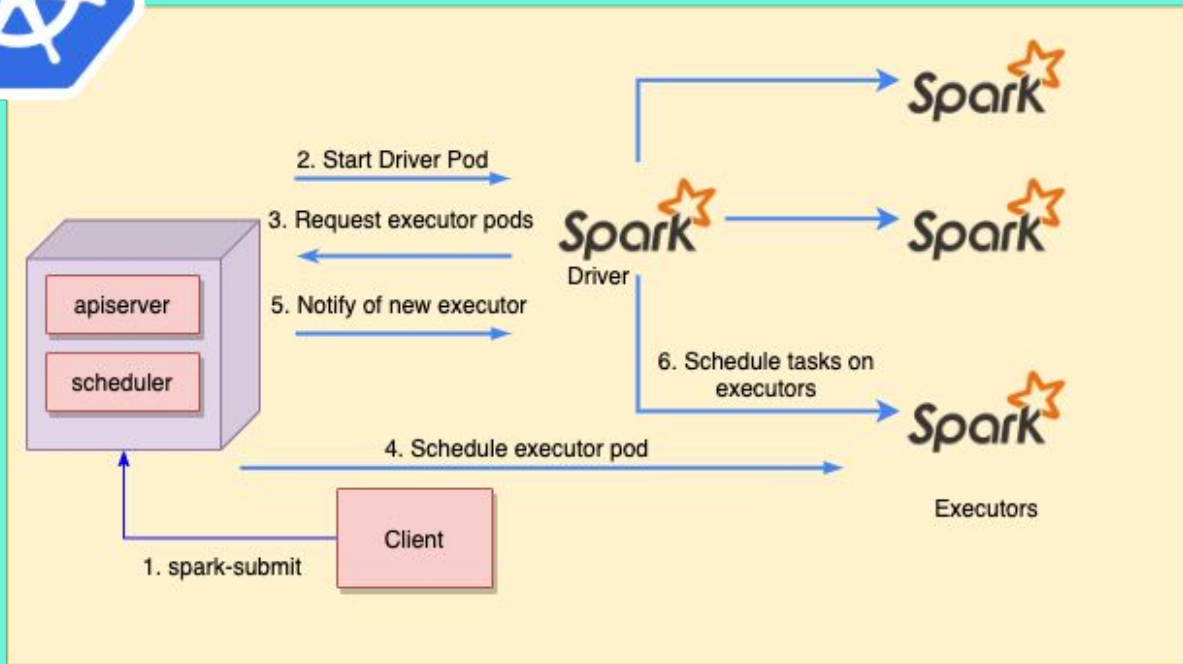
Spark

2. Start Driver Pod

3. Request executor pods

Spark
Driver

Spark

apiserver

5. Notify of new executor

scheduler

6. Schedule tasks on executors

Spark

4. Schedule executor pod

Executors

Client

1. spark-submit